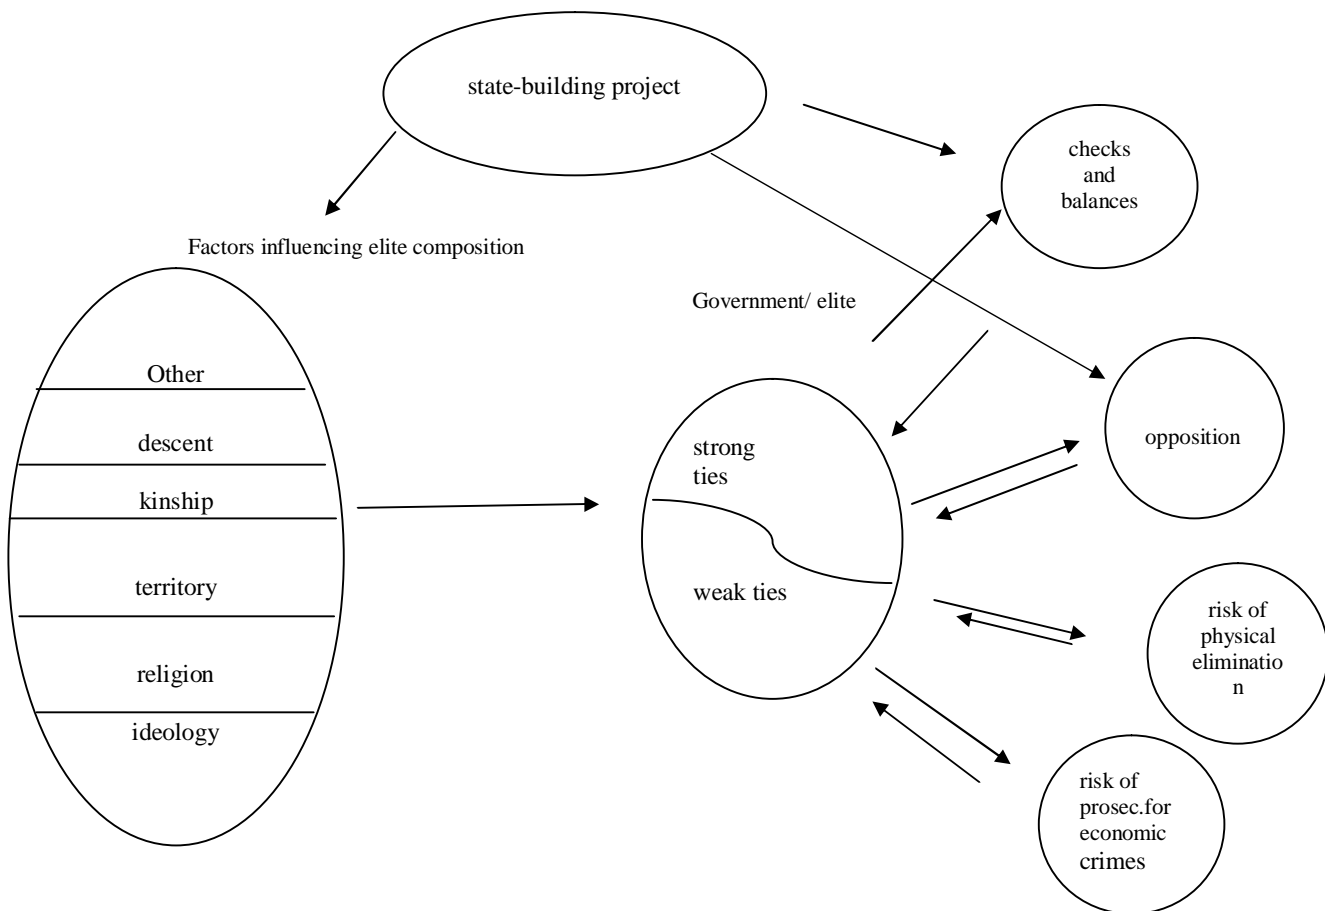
state-building project

checks and balances

Factors influencing elite composition

Government/ elite

Other

descent

kinship

territory

religion

ideology

strong ties

weak ties

opposition

risk of physical eliminatio n

risk of prosec.for economic crimes